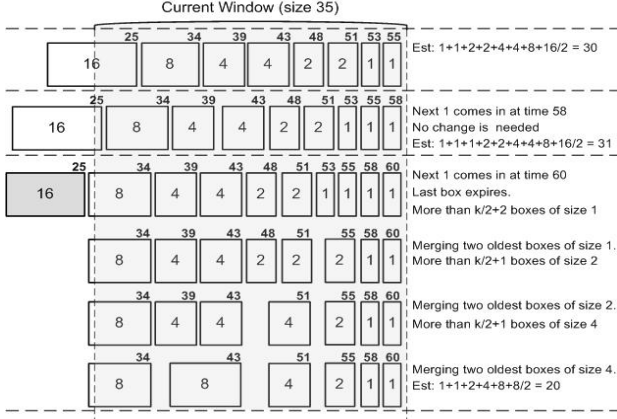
Current Window (size 35)

25 34 39 43 48 51 53 55
16 8 4 4 2 2 1 1
Est: 1+1+2+2+4+4+8+16/2 = 30

25 34 39 43 48 51 53 55 58
16 8 4 4 2 2 1 1 1
Next 1 comes in at time 58
No change is needed
Est: 1+1+1+2+2+4+4+8+16/2 = 31

25 34 39 43 48 51 53 55 58 60
16 8 4 4 2 2 1 1 1 1
Next 1 comes in at time 60
Last box expires.
More than k/2+2 boxes of size 1

34 39 43 48 51 55 58 60
8 4 4 2 2 2 1 1
Merging two oldest boxes of size 1.
More than k/2+1 boxes of size 2

34 39 43 51 55 58 60
8 4 4 4 2 1 1
Merging two oldest boxes of size 2.
More than k/2+1 boxes of size 4

34 43 51 55 58 60
8 8 4 2 1 1
Merging two oldest boxes of size 4.
Est: 1+1+2+4+8+8/2 = 20